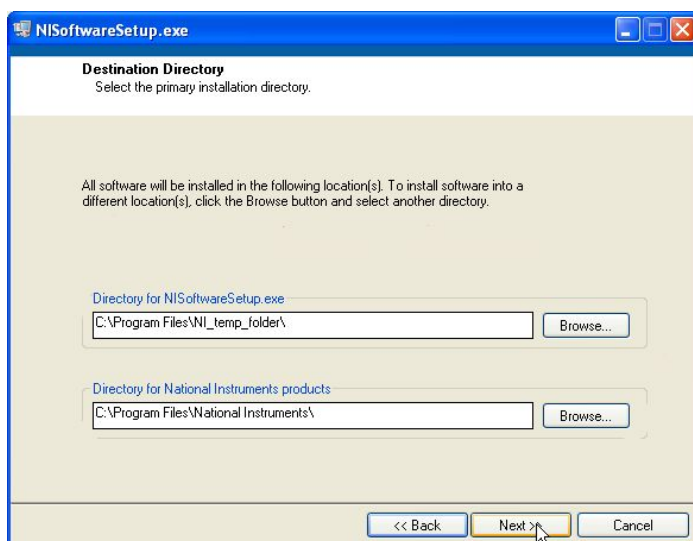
NISoftwareSetup.exe

Destination Directory
Select the primary installation directory.

All software will be installed in the following location(s). To install software into a different location(s), click the Browse button and select another directory.

Directory for NISoftwareSetup.exe
C:\Program Files\NI_temp_folder\
Browse...

Directory for National Instruments products
C:\Program Files\National Instruments\
Browse...

<< Back
Next >>
Cancel